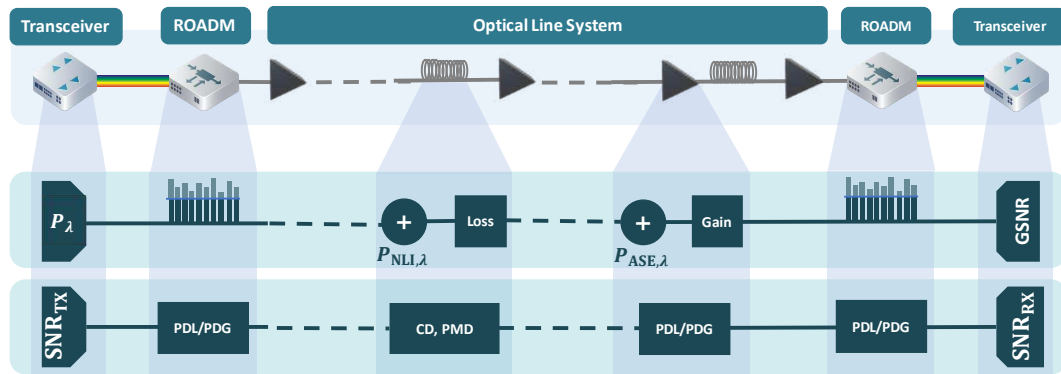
Transceiver

ROADM

Optical Line System

ROADM

Transceiver

$P_{\lambda}$

+

Loss

+

Gain

GSNR

$P_{\mathrm{NLI},\lambda}$

$P_{\mathrm{ASE},\lambda}$

$\mathrm{SNR_{TX}}$

PDL/PDG

CD, PMD

PDL/PDG

PDL/PDG

$\mathrm{SNR_{RX}}$